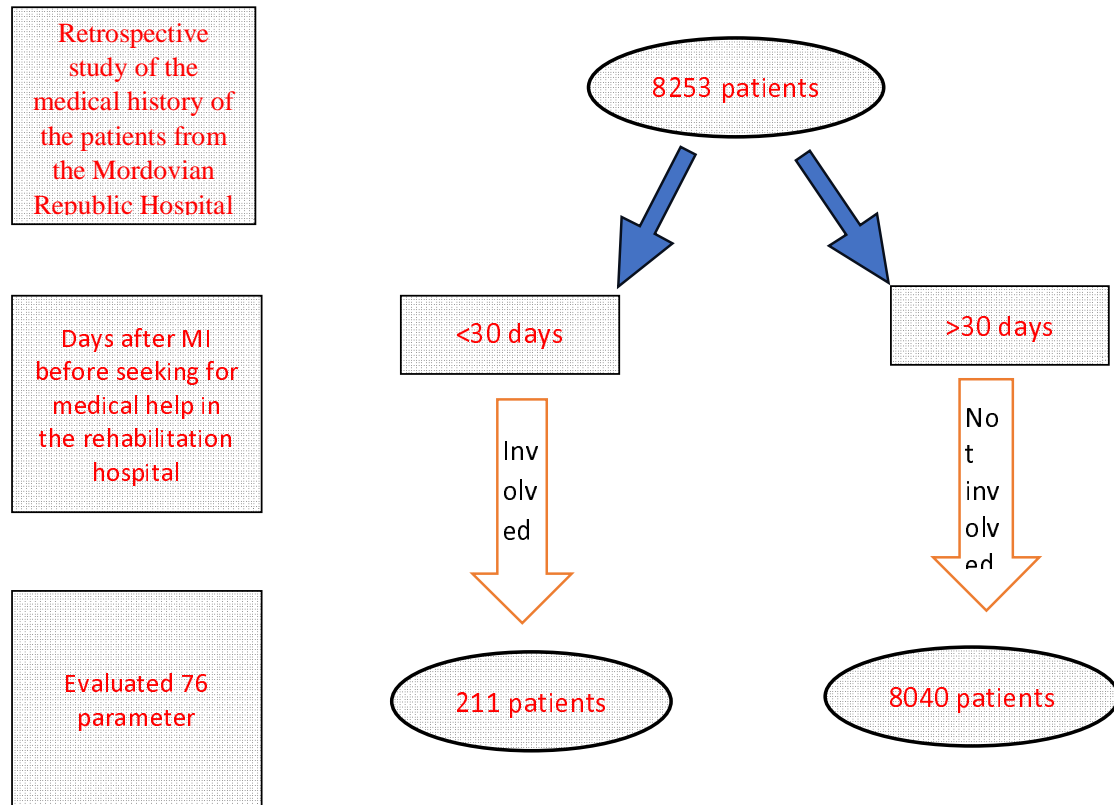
Retrospective study of the medical history of the patients from the Mordovian Republic Hospital

8253 patients

Days after MI before seeking for medical help in the rehabilitation hospital

<30 days

>30 days

Involved

Not involved

Evaluated 76 parameter

211 patients

8040 patients